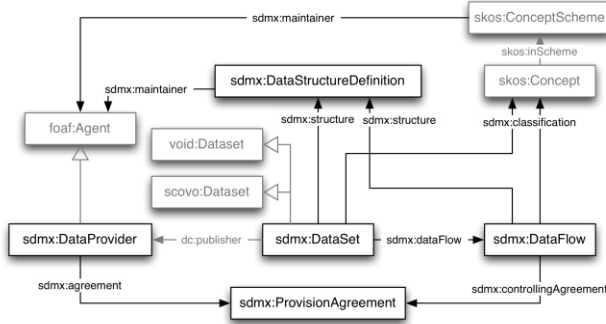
sdmx:maintainer

skos:ConceptScheme

skos:inScheme

sdmx:maintainer

sdmx:DataStructureDefinition

skos:Concept

foaf:Agent

sdmx:structure

sdmx:structure

sdmx:classification

void:Dataset

scovo:Dataset

sdmx:DataProvider

dc:publisher

sdmx:DataSet

sdmx:dataFlow

sdmx:DataFlow

sdmx:agreement

sdmx:ProvisionAgreement

sdmx:controllingAgreement